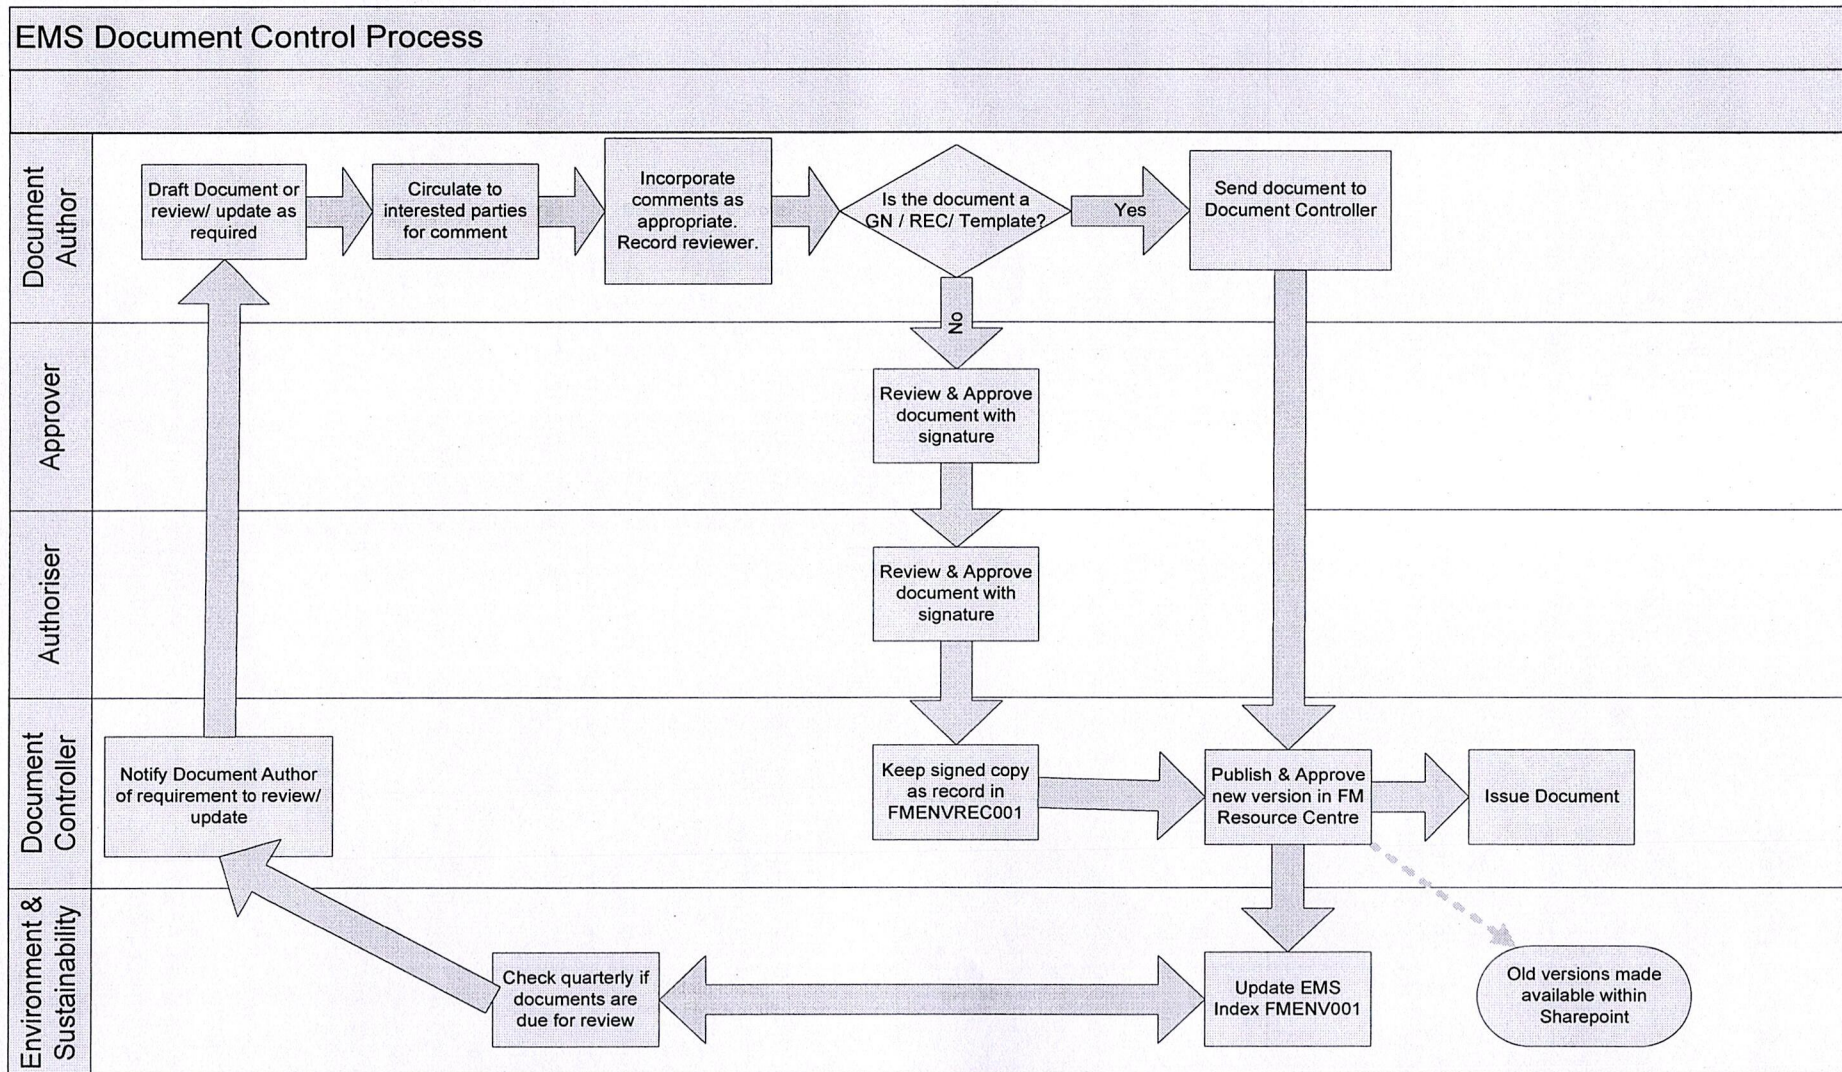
EMS Document Control Process

Document Author

Draft Document or review/ update as required

Circulate to interested parties for comment

Incorporate comments as appropriate. Record reviewer.

Is the document a GN / REC/ Template?

Yes

Send document to Document Controller

No

Approver

Review & Approve document with signature

Authoriser

Review & Approve document with signature

Document Controller

Notify Document Author of requirement to review/ update

Keep signed copy as record in FMENVREC001

Publish & Approve new version in FM Resource Centre

Issue Document

Environment & Sustainability

Check quarterly if documents are due for review

Update EMS Index FMENV001

Old versions made available within Sharepoint